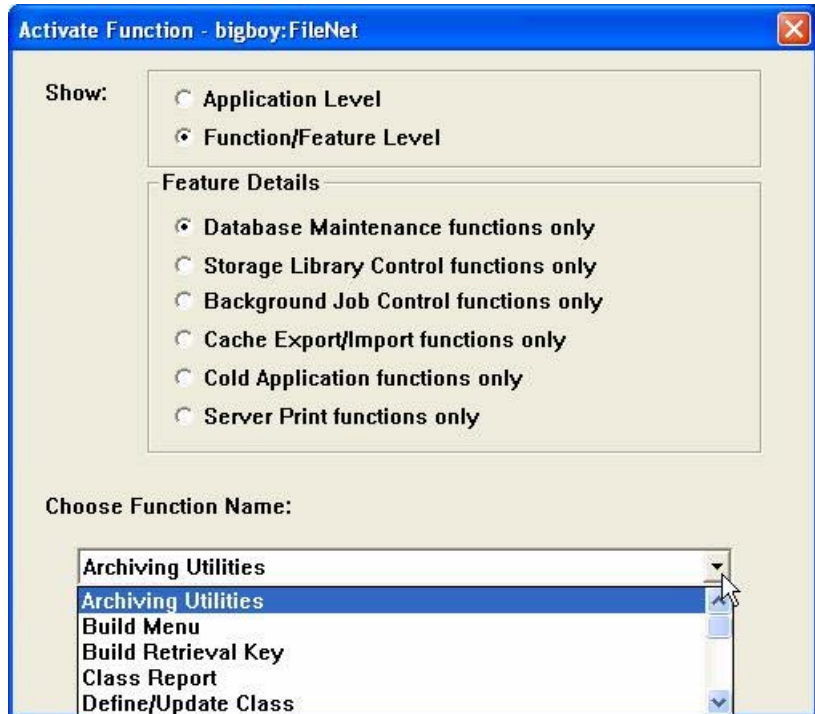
Activate Function - bigboy:FileNet

Show:

Application Level

Function/Feature Level

Feature Details

Database Maintenance functions only

Storage Library Control functions only

Background Job Control functions only

Cache Export/Import functions only

Cold Application functions only

Server Print functions only

Choose Function Name:

Archiving Utilities

Archiving Utilities
Build Menu
Build Retrieval Key
Class Report
Define/Update Class